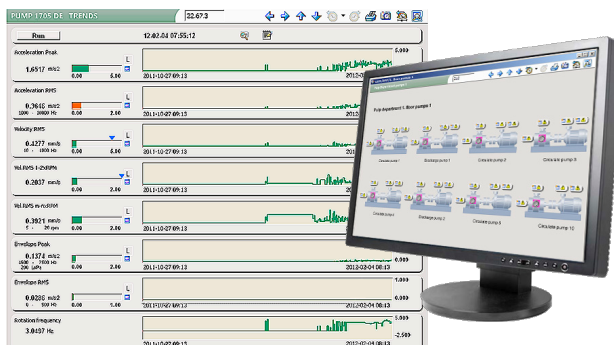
PUMP 1705 DE - TRENDS

22.67.3

Run

12.02.04 07:55:12

Acceleration Peak

1.6517 m/s2

L

0 5.00

2011-10-27 09:13

5.000

2012-02-04

Acceleration RMS

0.3646 m/s2

1000 - 20000 Hz

L

0 5.00

2011-10-27 09:13

Velocity RMS

0.4277 mm/s

10 - 1000 Hz

L

0 5.00

2011-10-27 09:13

Vel.RMS 1-2xRPM

0.2037 mm/s

L

2011-10-27 09:13

Vel.RMS n-xRPM

0.3921 mm/s

5 - 20 pm

L

2011-10-27 09:13

Envelope Peak

0.1378 m/s2

1000 - 7000 Hz

200 LePz

L

2011-10-27 09:13

2012-02-04 08:13

0.000

Envelope RMS

0.0286 m/s2

L

2011-10-27 09:13

2012-02-04 08:13

1.000

0.000

Rotation frequency

3.0497 Hz

2011-10-27 09:13

2012-02-04 08:13

-2.500

Pulp department 1, floor pump 1

Circulation pump 1

Circulation pump 2

Circulation pump 3

Circulation pump 4

Circulation pump 8

Circulation pump 9

Circulation pump 10